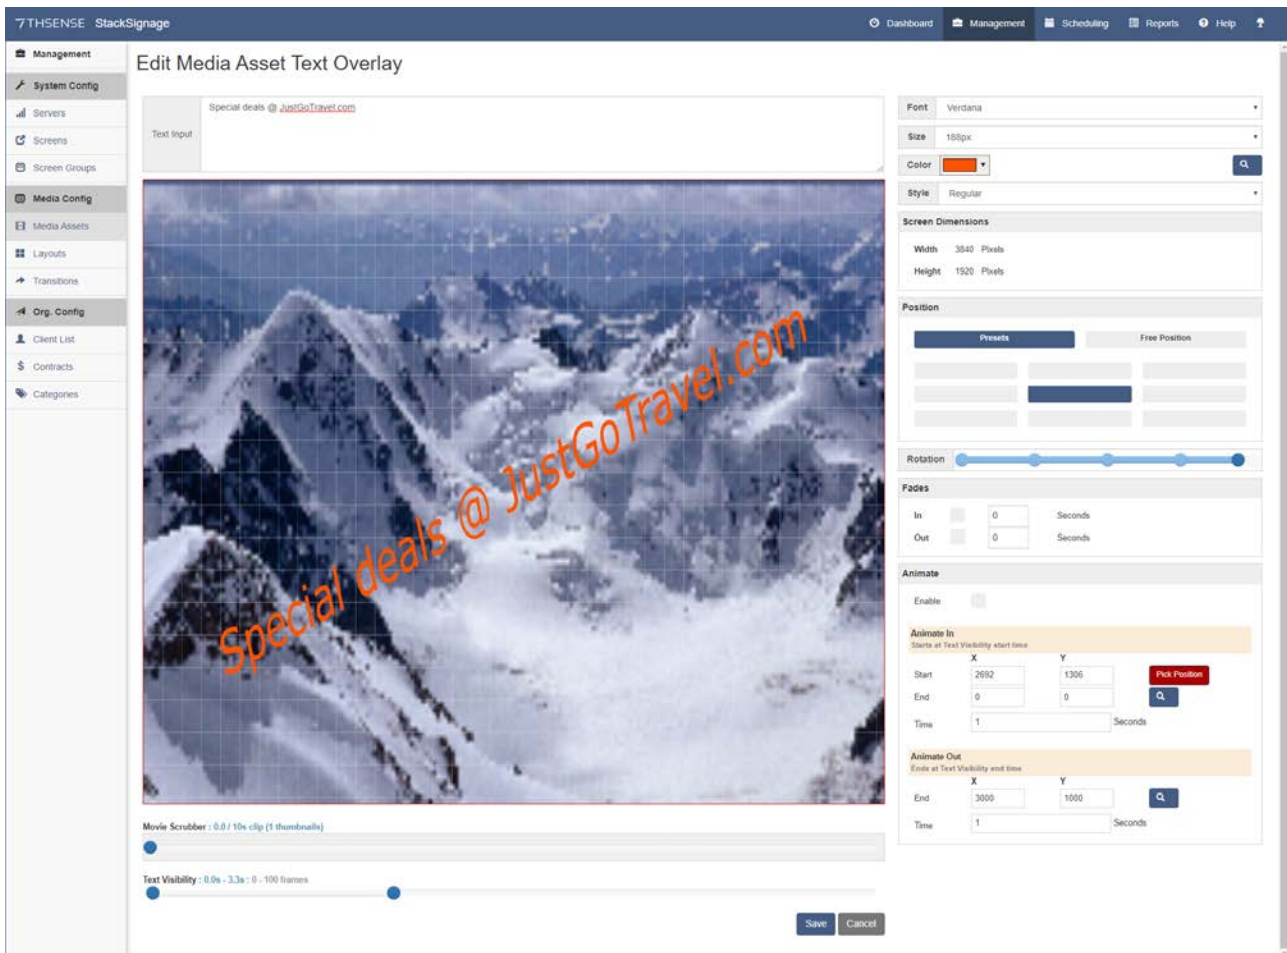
7THSENSE StackSignage

Dashboard Management Scheduling Reports Help

Management
System Config
Servers
Screens
Screen Groups
Media Config
Media Assets
Layouts
Transitions
Org. Config
Client List
Contracts
Categories

Edit Media Asset Text Overlay

Text Input
Special deals @ JustGoTravel.com

Special deals @ JustGoTravel.com

Movie Scrubber : 0.0 / 10s clip (1 thumbnails)

Text Visibility : 0.0s - 3.3s : 0 - 100 frames

Save Cancel

Font Verdana
Size 168px
Color
Style Regular

Screen Dimensions
Width 3840 Pixels
Height 1520 Pixels

Position
Presets Free Position

Rotation

Fades
In 0 Seconds
Out 0 Seconds

Animate
Enable

Animate In
Starts at Text Visibility start time

| | X | Y | |
|---|---|---|---|
| Start | 2692 | 1306 | Pick Position |
| End | 0 | 0 | |
| Time | 1 | Seconds | |

Animate Out
Ends at Text Visibility end time

| | X | Y |
|---|---|---|
| End | 3000 | 1000 |
| Time | 1 | Seconds |